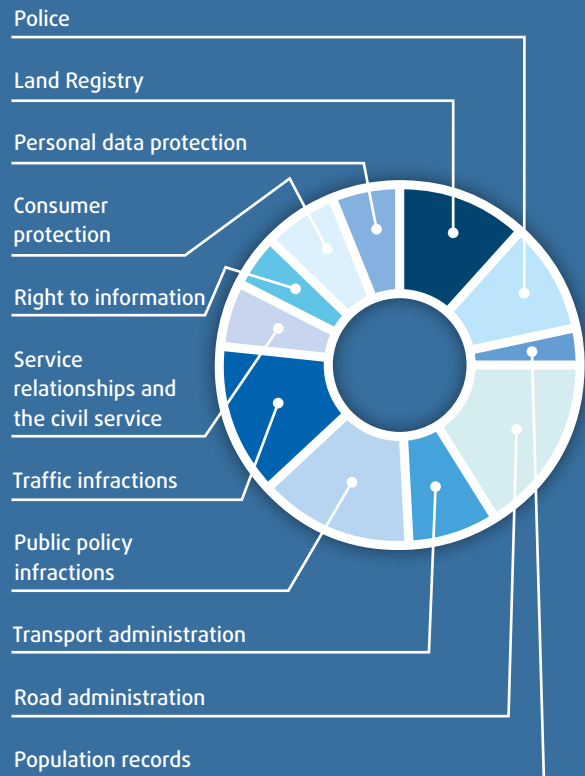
Police

Land Registry

Personal data protection

Consumer protection

Right to information

Service relationships and the civil service

Traffic infractions

Public policy infractions

Transport administration

Road administration

Population records